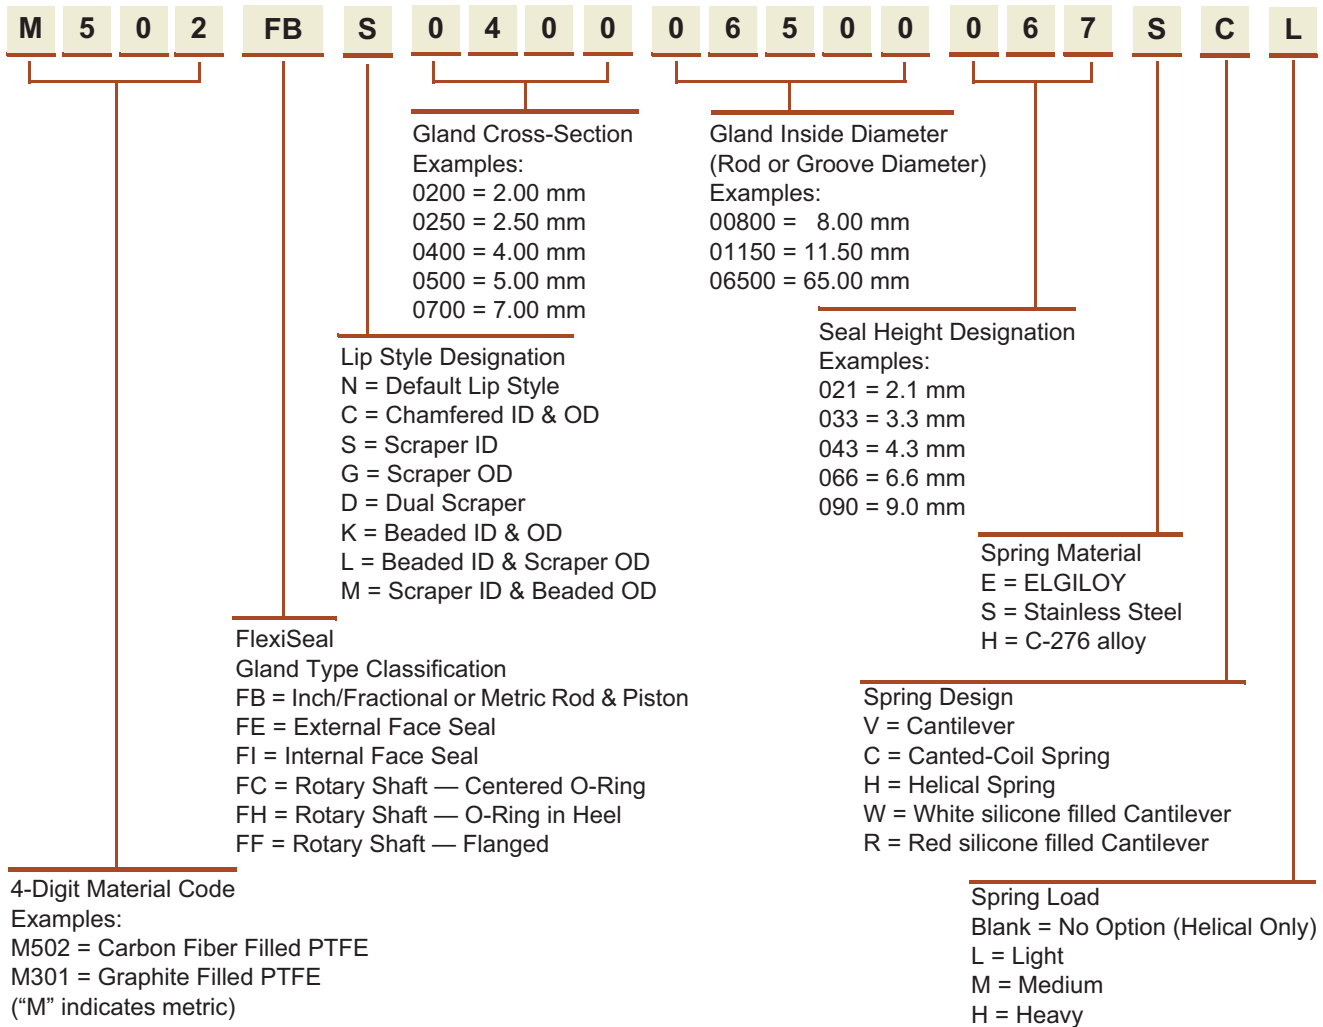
M 5 0 2 FB S 0 4 0 0 0 6 5 0 0 0 6 7 S C L

Gland Cross-Section
Examples:
0200 = 2.00 mm
0250 = 2.50 mm
0400 = 4.00 mm
0500 = 5.00 mm
0700 = 7.00 mm

Gland Inside Diameter
(Rod or Groove Diameter)
Examples:
00800 = 8.00 mm
01150 = 11.50 mm
06500 = 65.00 mm

Seal Height Designation
Examples:
021 = 2.1 mm
033 = 3.3 mm
043 = 4.3 mm
066 = 6.6 mm
090 = 9.0 mm

Lip Style Designation
N = Default Lip Style
C = Chamfered ID & OD
S = Scraper ID
G = Scraper OD
D = Dual Scraper
K = Beaded ID & OD
L = Beaded ID & Scraper OD
M = Scraper ID & Beaded OD

Spring Material
E = ELGILOY
S = Stainless Steel
H = C-276 alloy

FlexiSeal
Gland Type Classification
FB = Inch/Fractional or Metric Rod & Piston
FE = External Face Seal
FI = Internal Face Seal
FC = Rotary Shaft — Centered O-Ring
FH = Rotary Shaft — O-Ring in Heel
FF = Rotary Shaft — Flanged

Spring Design
V = Cantilever
C = Canted-Coil Spring
H = Helical Spring
W = White silicone filled Cantilever
R = Red silicone filled Cantilever

4-Digit Material Code
Examples:
M502 = Carbon Fiber Filled PTFE
M301 = Graphite Filled PTFE
(“M” indicates metric)

Spring Load
Blank = No Option (Helical Only)
L = Light
M = Medium
H = Heavy